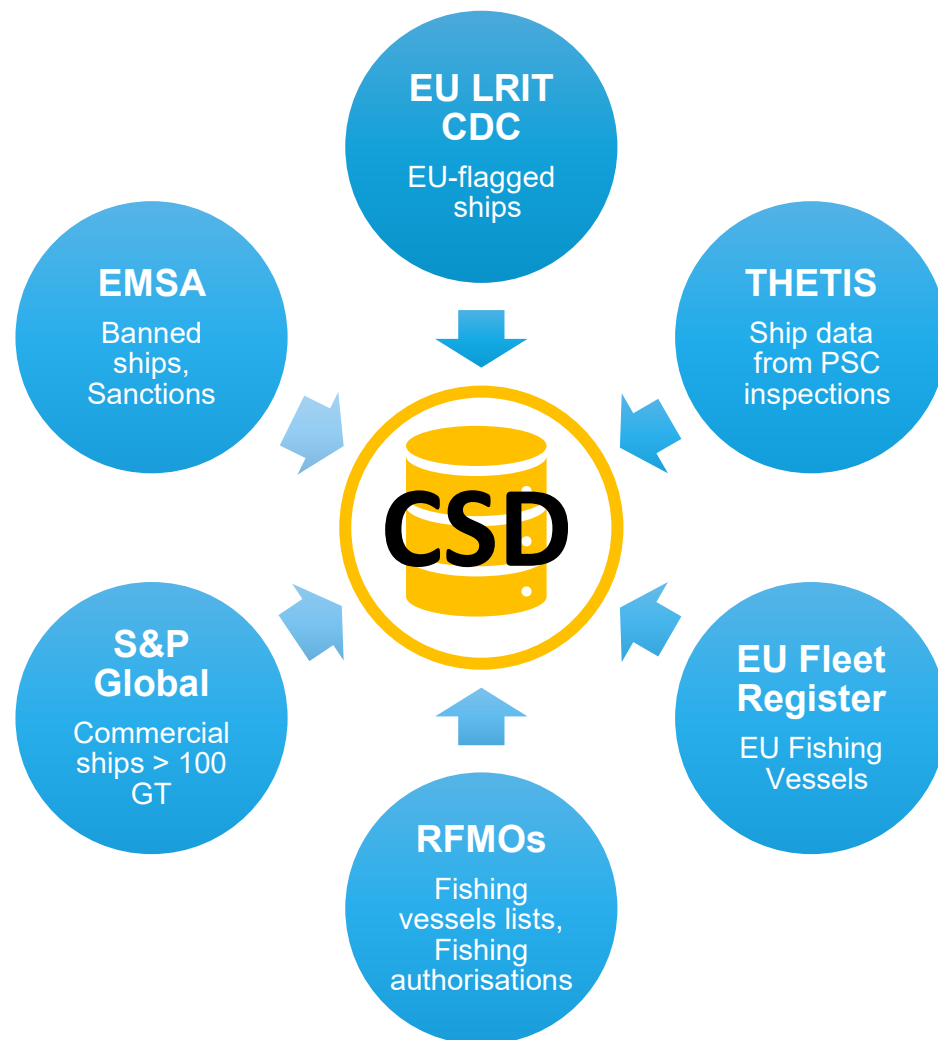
EU LRIT CDC

EU-flagged ships

EMSA

Banned ships, Sanctions

THETIS

Ship data from PSC inspections

CSD

S&P Global

Commercial ships > 100 GT

EU Fleet Register

EU Fishing Vessels

RFMOs

Fishing vessels lists, Fishing authorisations